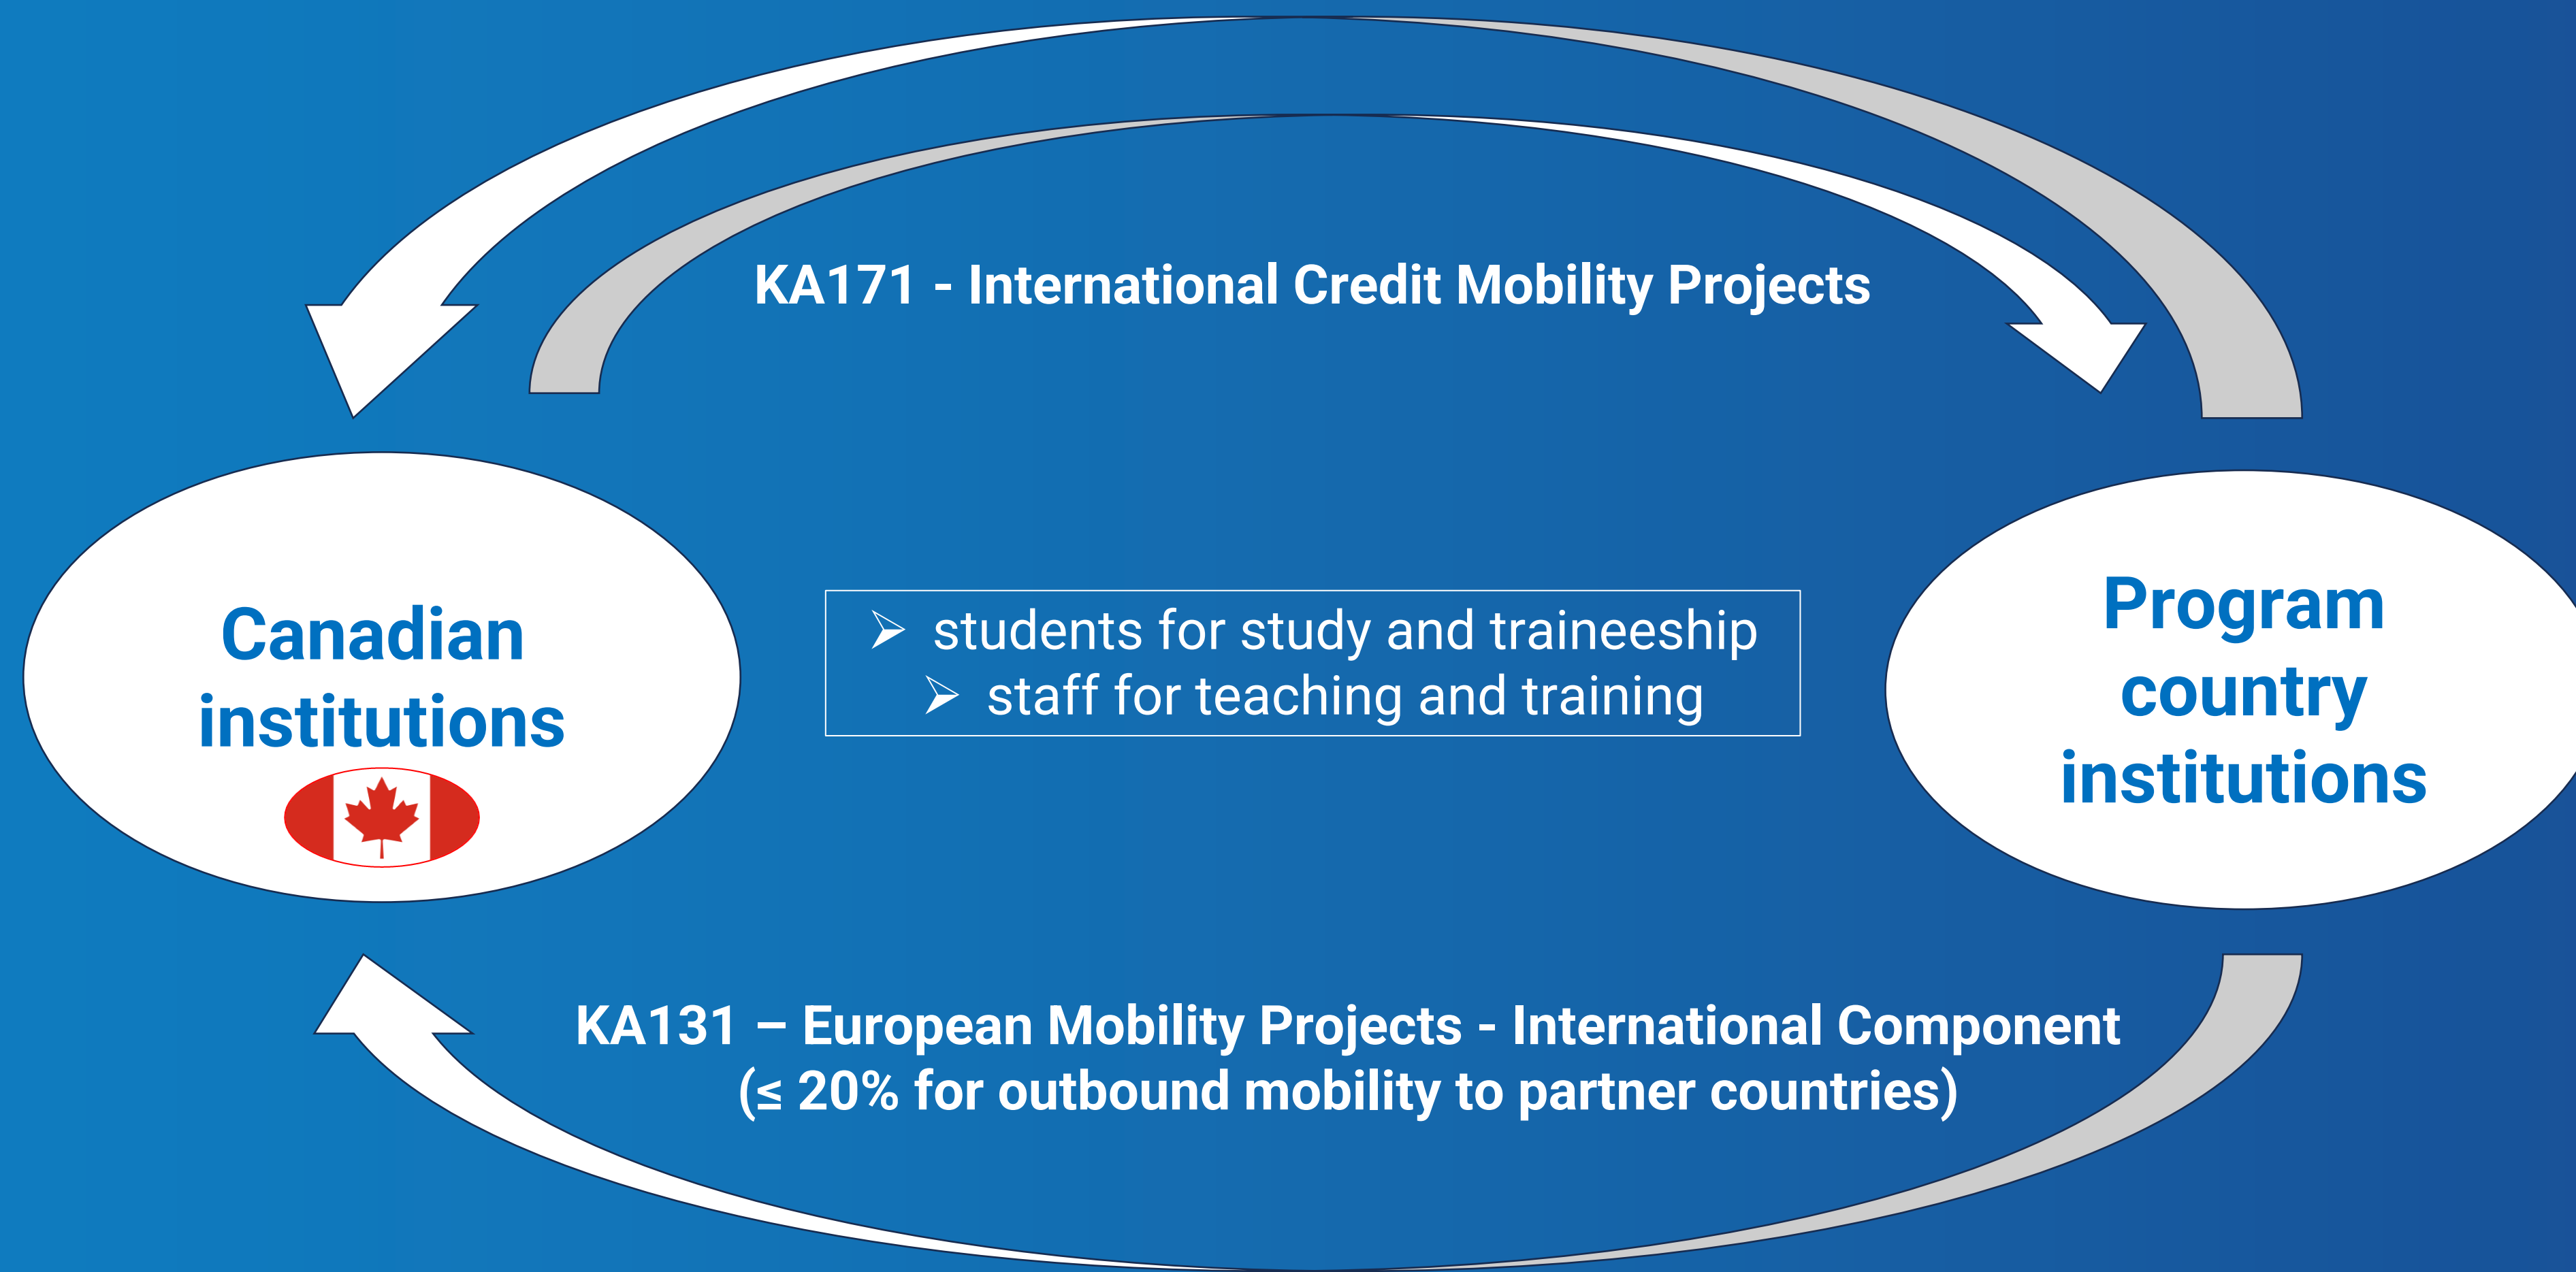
KA171 - International Credit Mobility Projects

Canadian institutions

➢ students for study and traineeship
➢ staff for teaching and training

Program country institutions

KA131 – European Mobility Projects - International Component
(≤ 20% for outbound mobility to partner countries)